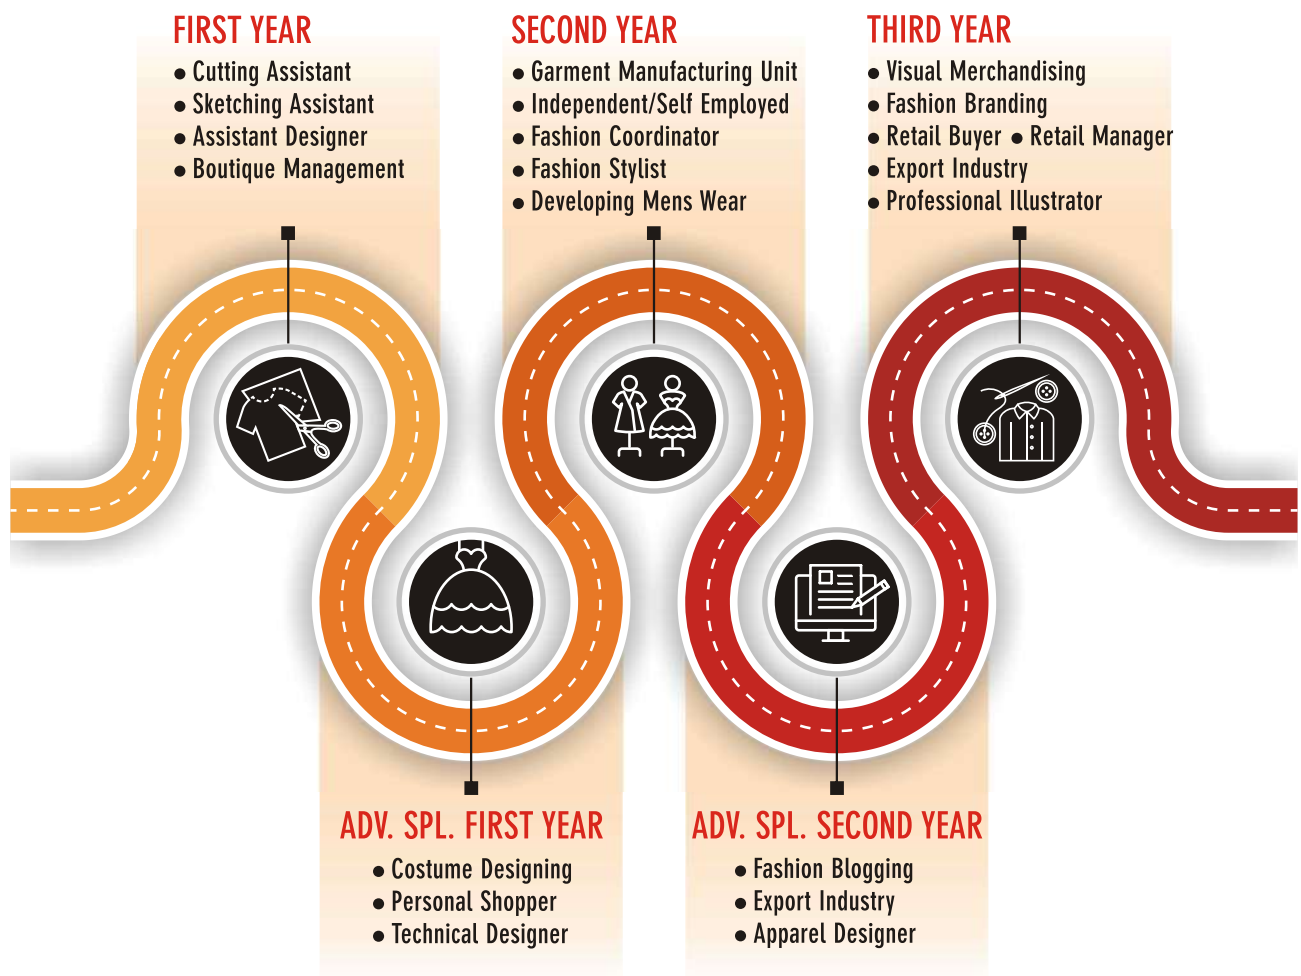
FIRST YEAR
● Cutting Assistant
● Sketching Assistant
● Assistant Designer
● Boutique Management

SECOND YEAR
● Garment Manufacturing Unit
● Independent/Self Employed
● Fashion Coordinator
● Fashion Stylist
● Developing Mens Wear

THIRD YEAR
● Visual Merchandising
● Fashion Branding
● Retail Buyer ● Retail Manager
● Export Industry
● Professional Illustrator

ADV. SPL. FIRST YEAR
● Costume Designing
● Personal Shopper
● Technical Designer

ADV. SPL. SECOND YEAR
● Fashion Blogging
● Export Industry
● Apparel Designer